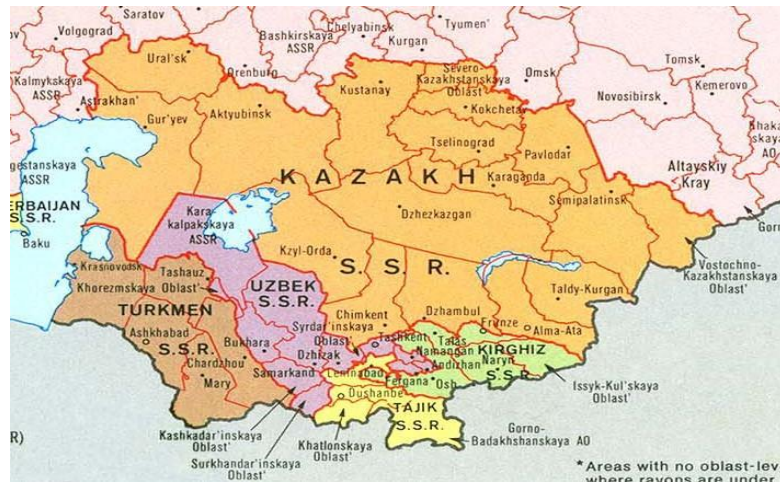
Saratov
Volgograd
Bashkirskaya ASSR
Chelyabinsk
Tyumen'
Kurgan
Tomsk
Kemerovo
Kalmykskaya ASSR
Ural'sk
Orenburg
Severo-Kazakhstanskaya Oblast'
Omsk
Novosibirsk
Astrakhan'
Kustanay
Kokchetav
Khaka
Gur'yev
Aktyubinsk
Tselinograd
Pavlodar
Altayskiy Kray
gestanskaya ASSR
KAZAKH
Karaganda
Semipalatinsk
ERBAIJAN S.S.R.
Dzhezkazgan
Baku
Kara-kalpakskaya ASSR
Kzyl-Orda
S. S. R.
Gorn
Krasnovodsk
Tashauz Oblast'
Khorezmskaya Oblast'
UZBEK S.S.R.
Vostochno-Kazakhstanskaya Oblast'
TURKMEN
Ashkhabad
S.S.R.
Chimkent
Syrdar'inskaya Oblast'
Dzhambul
Taldy-Kurgan
Frunze
Alma-Ata
Bukhara
Dzhizak
Tashkent
Talas
Namangan
KIRGHIZ S.S.R.
Chardzhou
Mary
Samarkand
Leninabad
Fergana
Andizhan
Osh
Naryn
Issyk-Kul'skaya Oblast'
Dushanbe
TAJIK S.S.R.
Gorno-Badakhshanskaya AO
Kashkadar'inskaya Oblast'
Khatlonskaya Oblast'
Surkhandar'inskaya Oblast'
R)
*Areas with no oblast-lev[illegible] where rayons are under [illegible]